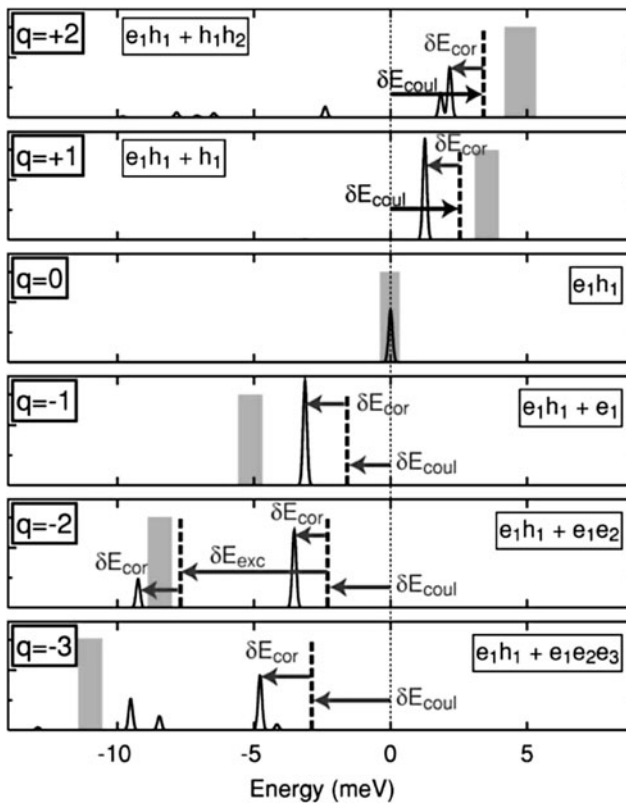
q=+2
$e_1h_1 + h_1h_2$
$\delta E_{cor}$
$\delta E_{coul}$

q=+1
$e_1h_1 + h_1$
$\delta E_{cor}$
$\delta E_{coul}$

q=0
$e_1h_1$

q=-1
$\delta E_{cor}$
$e_1h_1 + e_1$
$\delta E_{coul}$

q=-2
$\delta E_{cor}$
$e_1h_1 + e_1e_2$
$\delta E_{cor}$
$\delta E_{exc}$
$\delta E_{coul}$

q=-3
$\delta E_{cor}$
$e_1h_1 + e_1e_2e_3$
$\delta E_{coul}$

-10
-5
0
5
Energy (meV)